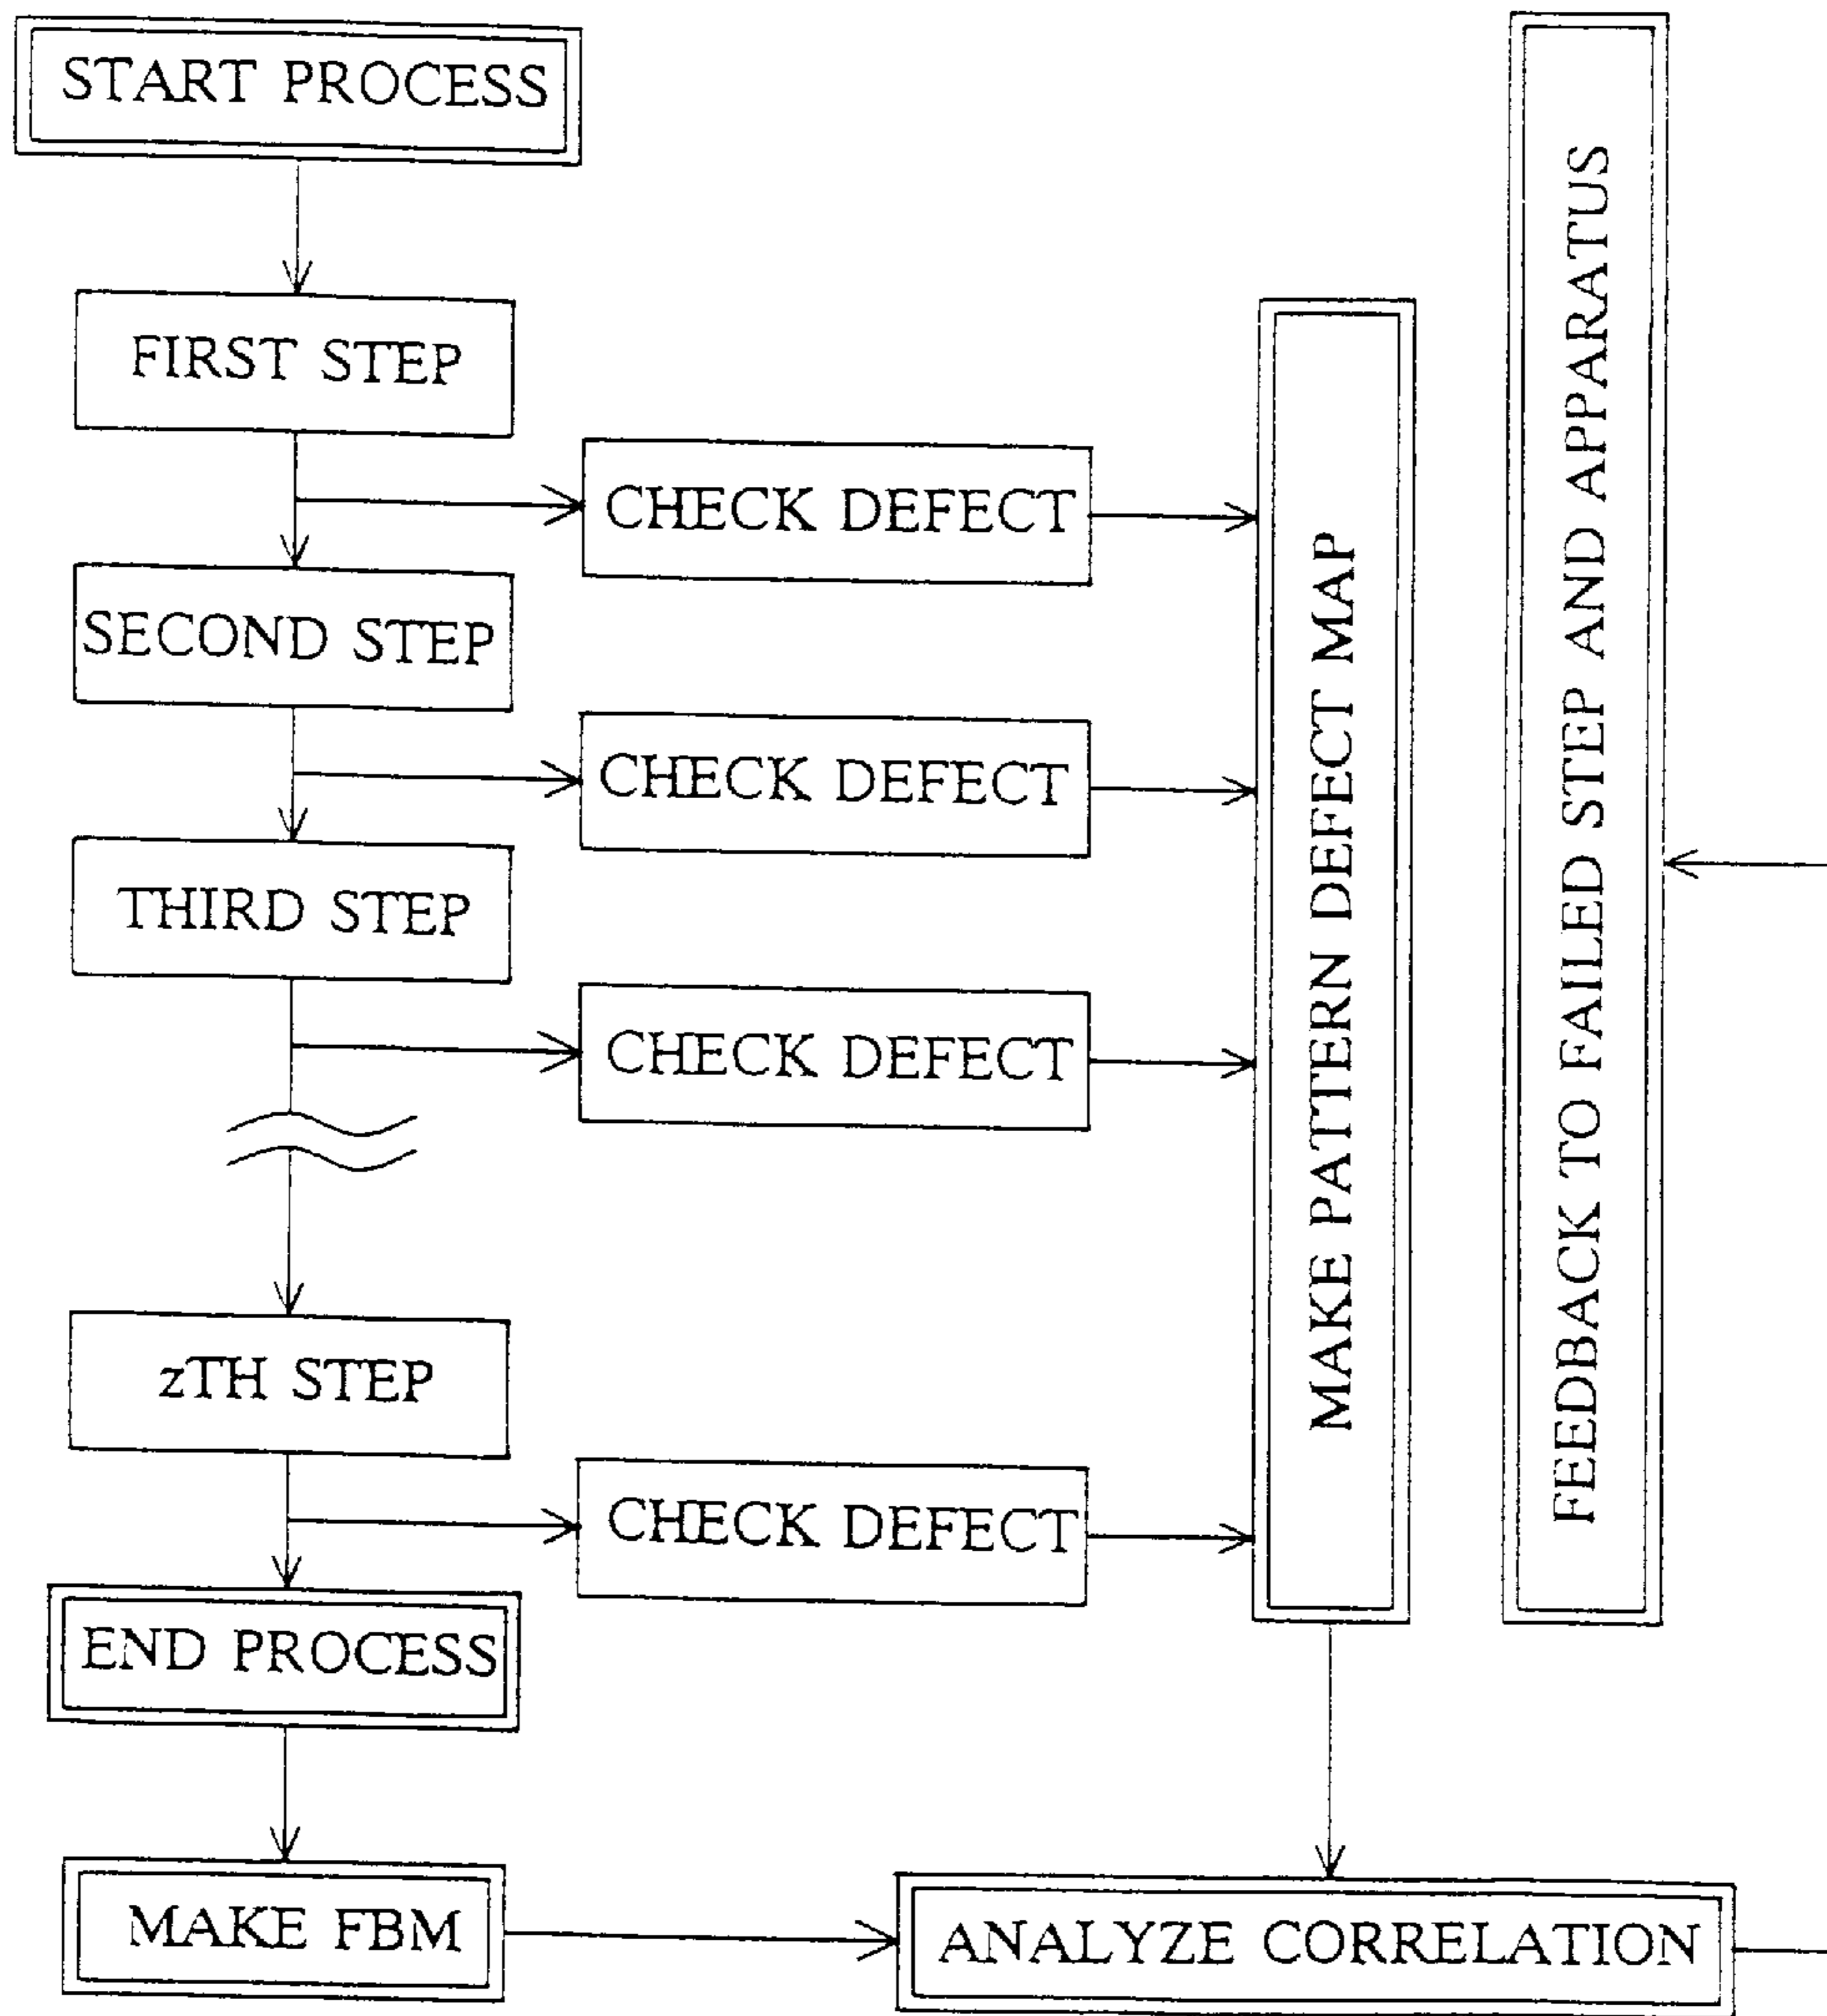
START PROCESS

FIRST STEP

CHECK DEFECT

SECOND STEP

CHECK DEFECT

THIRD STEP

CHECK DEFECT

zTH STEP

CHECK DEFECT

END PROCESS

MAKE FBM

MAKE PATTERN DEFECT MAP

FEEDBACK TO FAILED STEP AND APPARATUS

ANALYZE CORRELATION